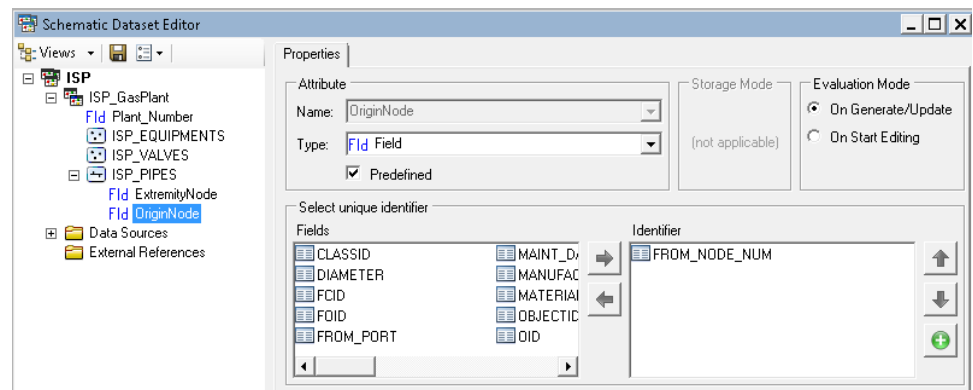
Schematic Dataset Editor

Views

ISP
ISP_GasPlant
Fld Plant_Number
ISP_EQUIPMENTS
ISP_VALVES
ISP_PIPES
Fld ExtremityNode
Fld OriginNode
Data Sources
External References

Properties

Attribute
Name: OriginNode
Type: Fld Field
Predefined

Storage Mode
(not applicable)

Evaluation Mode
On Generate/Update
On Start Editing

Select unique identifier
Fields
CLASSID
DIAMETER
FCID
FOID
FROM_PORT
MAINT_DA
MANUFAC
MATERIAL
OBJECTID
OID

Identifier
FROM_NODE_NUM